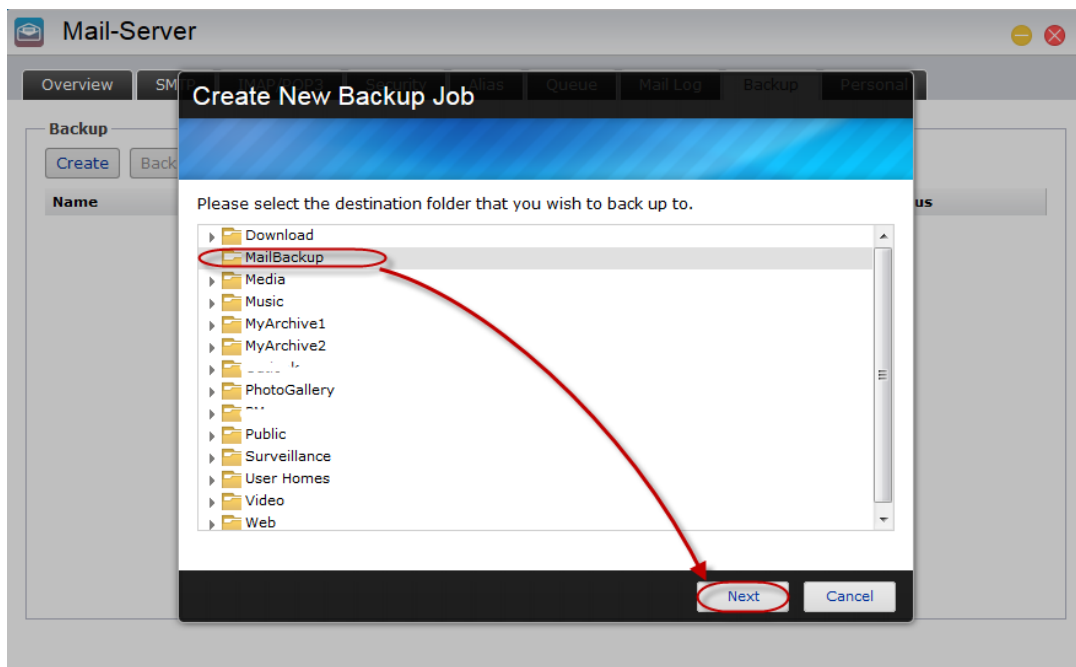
Mail-Server

Overview SM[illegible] IMAP/POP3 Security Alias Queue Mail Log Backup Personal

Backup

Create Back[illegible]

Name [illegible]us

Create New Backup Job

Please select the destination folder that you wish to back up to.

Download
MailBackup
Media
Music
MyArchive1
MyArchive2
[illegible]
PhotoGallery
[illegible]
Public
Surveillance
User Homes
Video
Web

Next Cancel